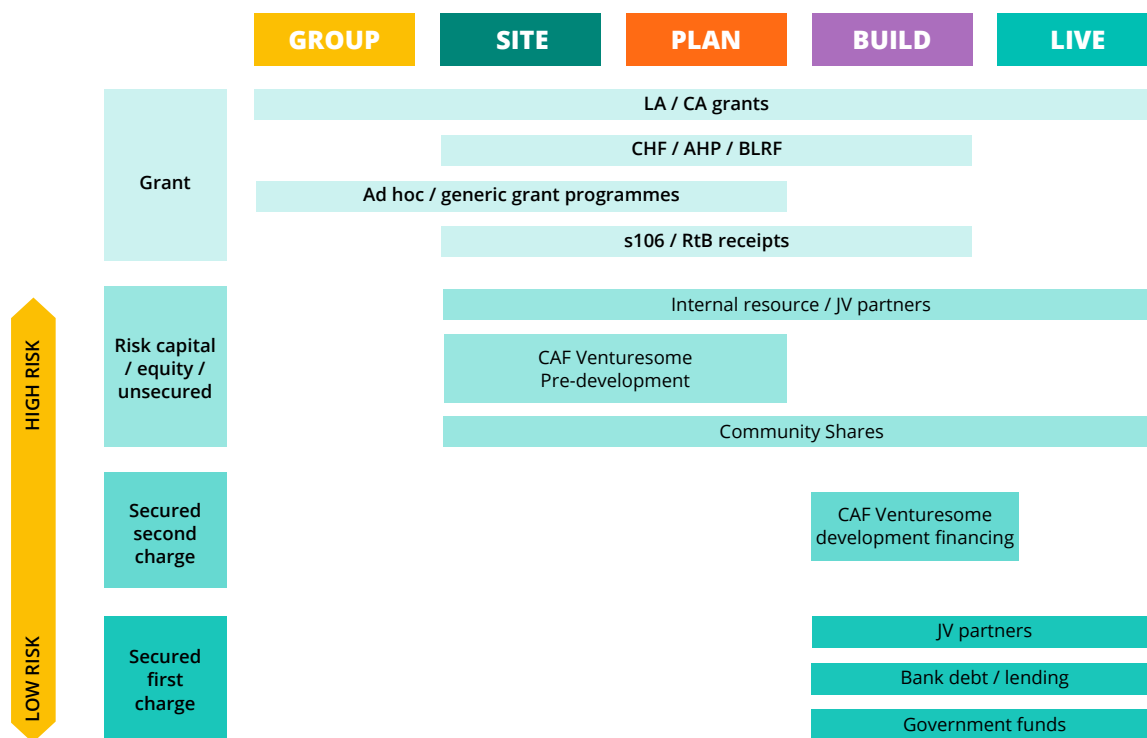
GROUP SITE PLAN BUILD LIVE

HIGH RISK

LOW RISK

Grant

LA / CA grants

CHF / AHP / BLRF

Ad hoc / generic grant programmes

s106 / RtB receipts

Risk capital / equity / unsecured

Internal resource / JV partners

CAF Venturesome Pre-development

Community Shares

Secured second charge

CAF Venturesome development financing

Secured first charge

JV partners

Bank debt / lending

Government funds